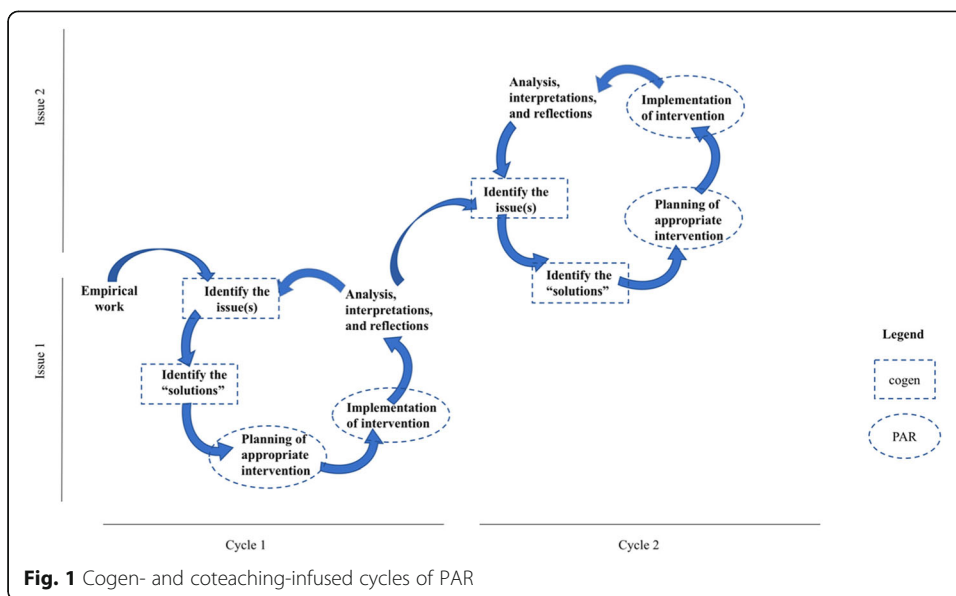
Issue 2

Analysis, interpretations, and reflections

Implementation of intervention

Identify the issue(s)

Planning of appropriate intervention

Identify the "solutions"

Issue 1

Empirical work

Identify the issue(s)

Analysis, interpretations, and reflections

Identify the "solutions"

Implementation of intervention

Planning of appropriate intervention

Legend

cogen

PAR

Cycle 1

Cycle 2

Fig. 1 Cogen- and coteaching-infused cycles of PAR